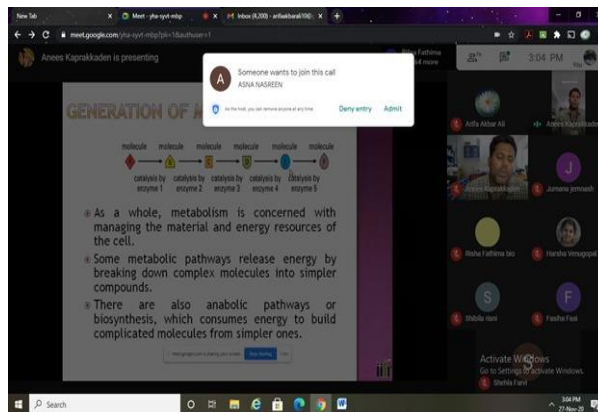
New Tab
Meet - yha-syvt-mbp
Inbox (4,200) - anfaskbarak10@
meet.google.com/yha-syvt-mbp?pli=1&authuser=1
Anees Kaprakkaden is presenting
Bilna Fathima
+4 more
3:04 PM
You
Someone wants to join this call
ASNA NASREEN
As the host, you can remove anyone at any time
Deny entry
Admit
GENERATION OF A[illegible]
molecule molecule molecule molecule molecule molecule
catalysis by enzyme 1
catalysis by enzyme 2
catalysis by enzyme 3
catalysis by enzyme 4
catalysis by enzyme 5
As a whole, metabolism is concerned with managing the material and energy resources of the cell.
Some metabolic pathways release energy by breaking down complex molecules into simpler compounds.
There are also anabolic pathways or biosynthesis, which consumes energy to build complicated molecules from simpler ones.
Stop sharing
Hide
Arifa Akbar Ali
Anees Kaprakkaden
Anees Kaprakkaden
Jumana jemnesh
J
Risha Fathima bio
Harsha Venugopal
S
Shibila Rani
F
Fasiha Fasi
Activate Windows
Go to Settings to activate Windows.
Shefla Farvi
Search
3:04 PM
27-Nov-20